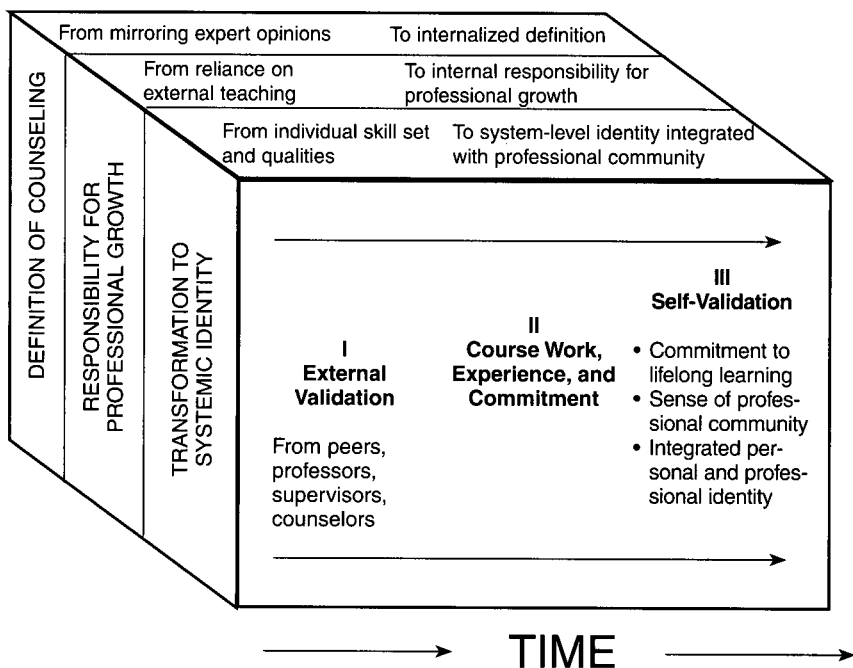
From mirroring expert opinions To internalized definition

From reliance on external teaching To internal responsibility for professional growth

From individual skill set and qualities To system-level identity integrated with professional community

DEFINITION OF COUNSELING

RESPONSIBILITY FOR PROFESSIONAL GROWTH

TRANSFORMATION TO SYSTEMIC IDENTITY

I
External Validation

From peers, professors, supervisors, counselors

II
Course Work, Experience, and Commitment

III
Self-Validation

• Commitment to lifelong learning
• Sense of professional community
• Integrated personal and professional identity

TIME